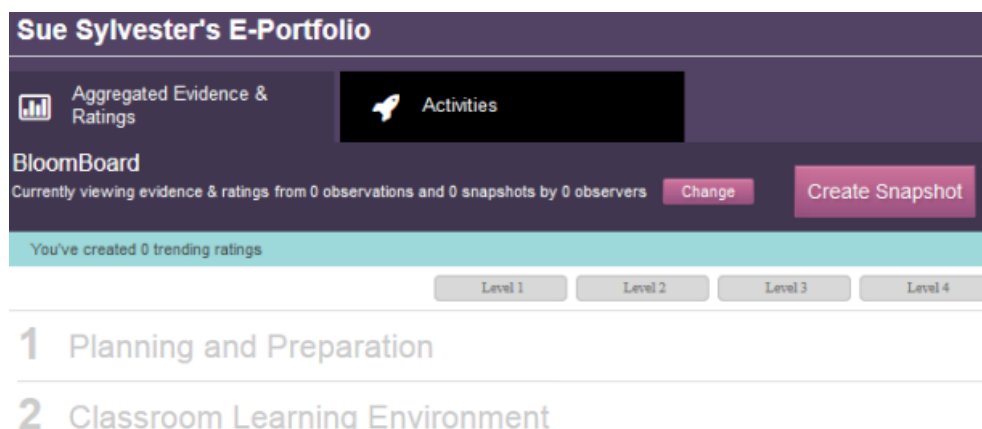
Sue Sylvester's E-Portfolio

Aggregated Evidence & Ratings

Activities

BloomBoard

Currently viewing evidence & ratings from 0 observations and 0 snapshots by 0 observers

Change

Create Snapshot

You've created 0 trending ratings

Level 1

Level 2

Level 3

Level 4

1 Planning and Preparation

2 Classroom Learning Environment